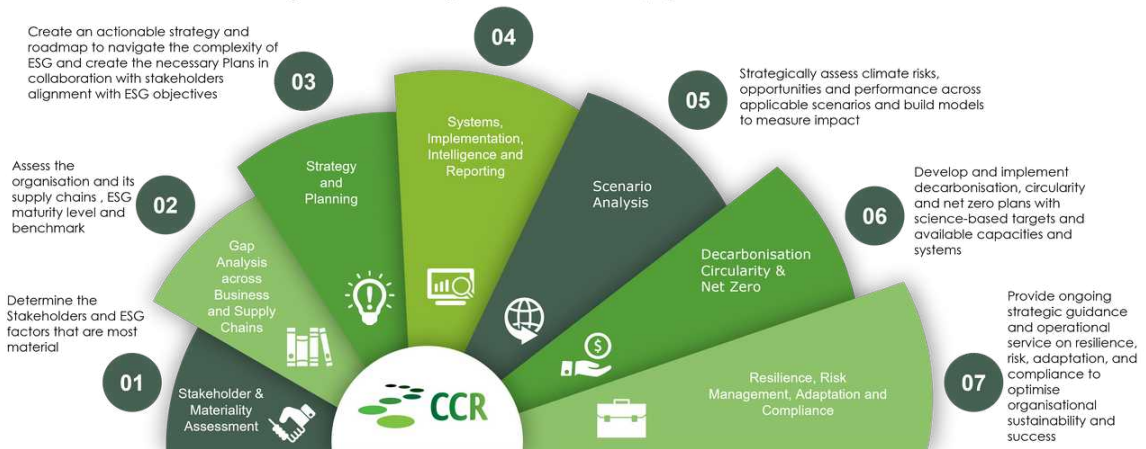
Create an actionable strategy and roadmap to navigate the complexity of ESG and create the necessary Plans in collaboration with stakeholders alignment with ESG objectives

03

04

05

Strategically assess climate risks, opportunities and performance across applicable scenarios and build models to measure impact

Assess the organisation and its supply chains , ESG maturity level and benchmark

02

Strategy and Planning

Systems, Implementation, Intelligence and Reporting

Scenario Analysis

Develop and implement decarbonisation, circularity and net zero plans with science-based targets and available capacities and systems

06

Gap Analysis across Business and Supply Chains

Decarbonisation Circularity & Net Zero

Determine the Stakeholders and ESG factors that are most material

Provide ongoing strategic guidance and operational service on resilience, risk, adaptation, and compliance to optimise organisational sustainability and success

01

Stakeholder & Materiality Assessment

CCR

Resilience, Risk Management, Adaptation and Compliance

07